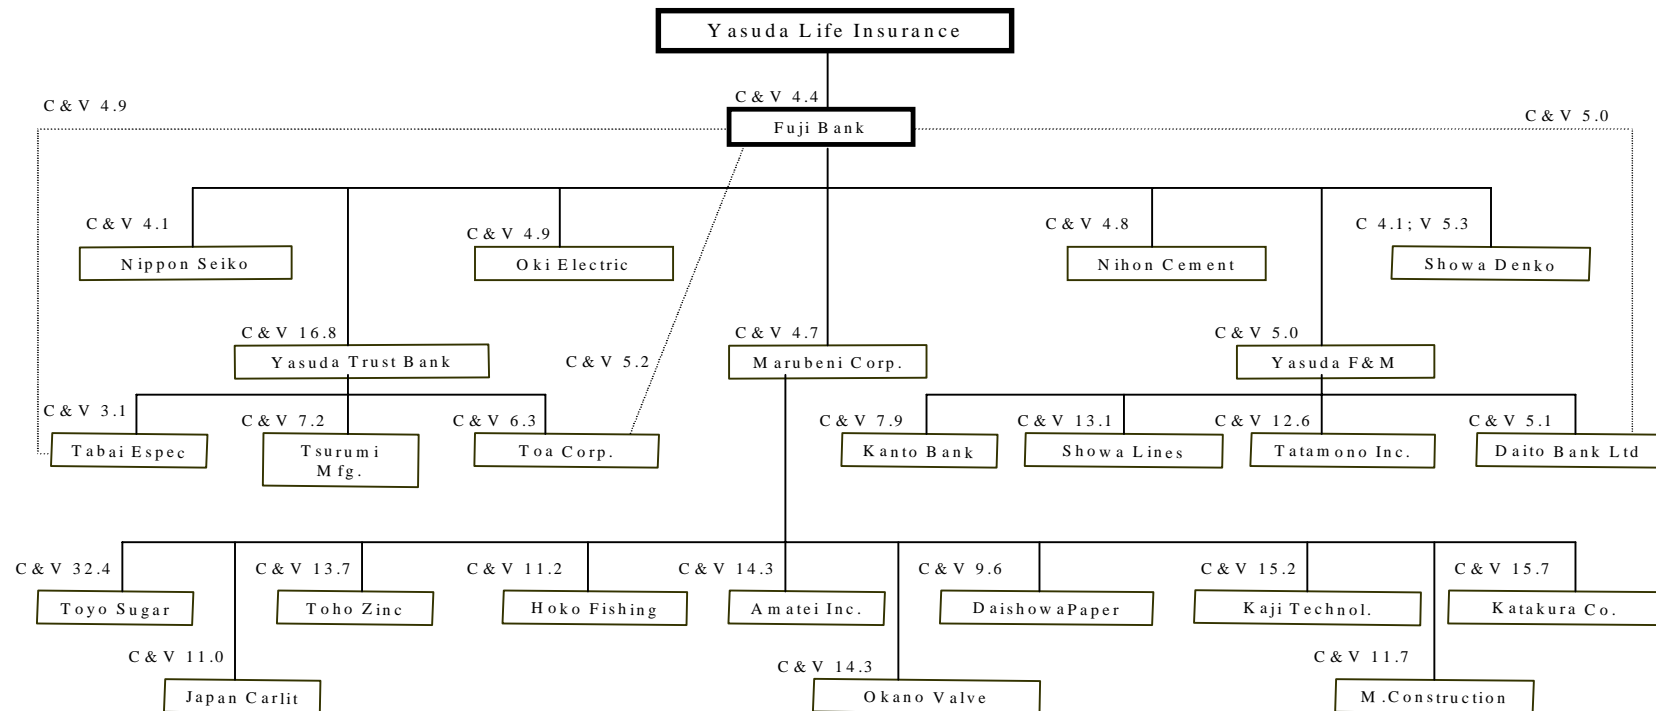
Yasuda Life Insurance

C & V 4.4

Fuji Bank

C & V 4.9

C & V 5.0

C & V 4.1

Nippon Seiko

C & V 4.9

Oki Electric

C & V 4.8

Nihon Cement

C 4.1; V 5.3

Showa Denko

C & V 16.8

Yasuda Trust Bank

C & V 5.2

C & V 4.7

Marubeni Corp.

C & V 5.0

Yasuda F&M

C & V 3.1

Tabai Espec

C & V 7.2

Tsurumi Mfg.

C & V 6.3

Toa Corp.

C & V 7.9

Kanto Bank

C & V 13.1

Showa Lines

C & V 12.6

Tatamono Inc.

C & V 5.1

Daito Bank Ltd

C & V 32.4

Toyo Sugar

C & V 13.7

Toho Zinc

C & V 11.2

Hoko Fishing

C & V 14.3

Amatei Inc.

C & V 9.6

DaishowaPaper

C & V 15.2

Kaji Technol.

C & V 15.7

Katakura Co.

C & V 11.0

Japan Carlit

C & V 14.3

Okano Valve

C & V 11.7

M.Construction